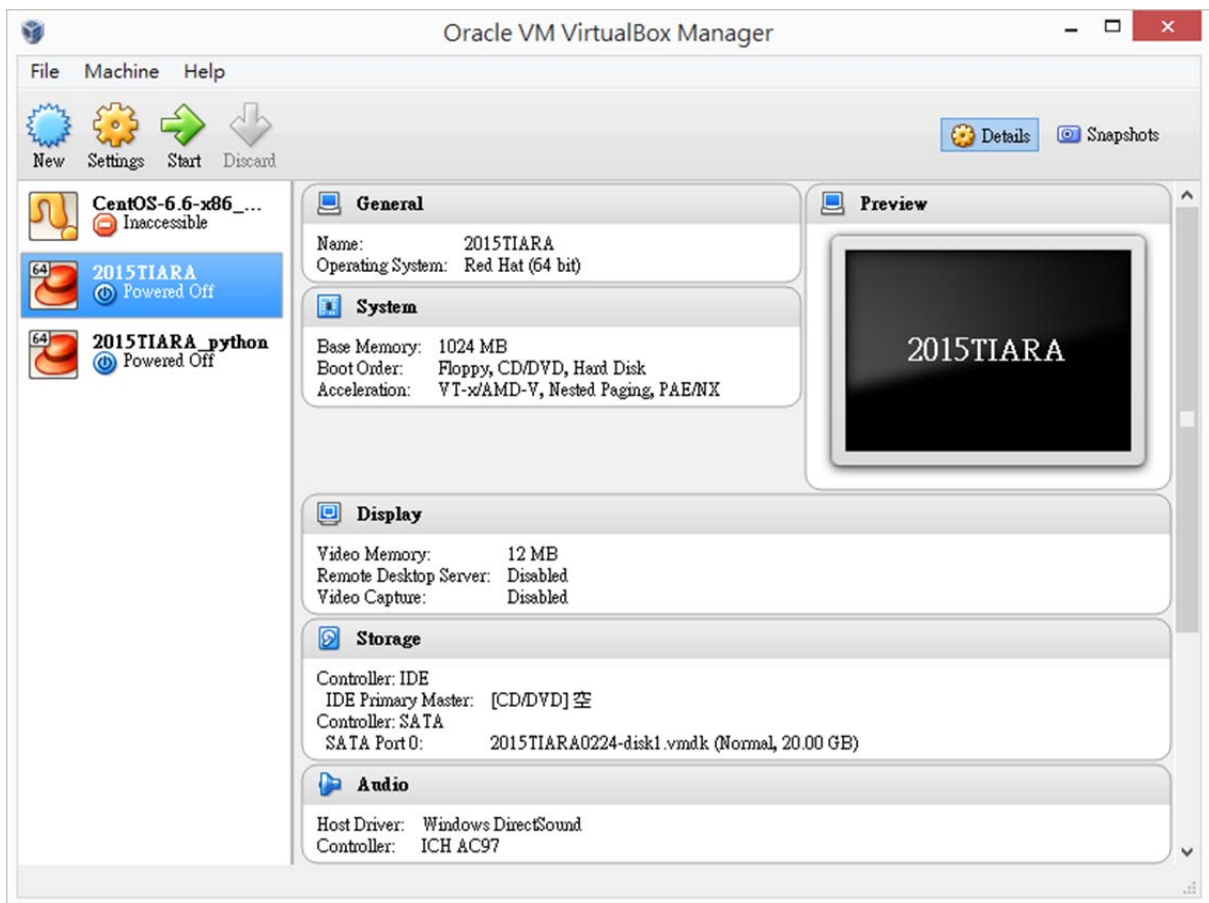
Oracle VM VirtualBox Manager

File Machine Help

New Settings Start Discard

Details Snapshots

CentOS-6.6-x86_...
Inaccessible

64
2015TIARA
Powered Off

64
2015TIARA_python
Powered Off

General

Name: 2015TIARA
Operating System: Red Hat (64 bit)

System

Base Memory: 1024 MB
Boot Order: Floppy, CD/DVD, Hard Disk
Acceleration: VT-x/AMD-V, Nested Paging, PAE/NX

Preview

2015TIARA

Display

Video Memory: 12 MB
Remote Desktop Server: Disabled
Video Capture: Disabled

Storage

Controller: IDE
IDE Primary Master: [CD/DVD] 空
Controller: SATA
SATA Port 0: 2015TIARA0224-disk1.vmdk (Normal, 20.00 GB)

Audio

Host Driver: Windows DirectSound
Controller: ICH AC97